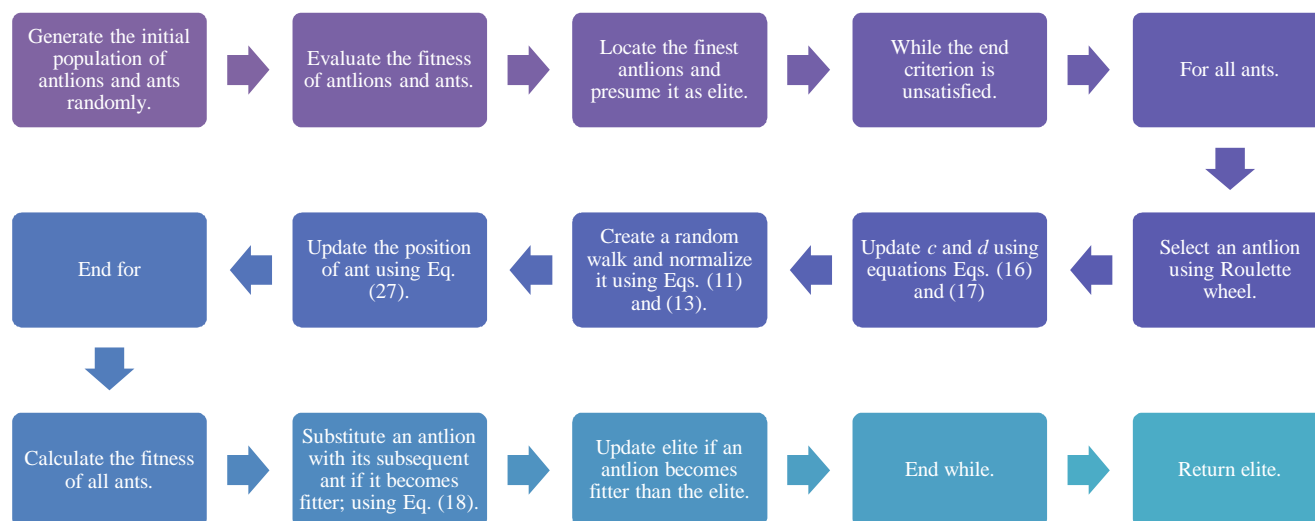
Generate the initial population of antlions and ants randomly.

Evaluate the fitness of antlions and ants.

Locate the finest antlions and presume it as elite.

While the end criterion is unsatisfied.

For all ants.

Select an antlion using Roulette wheel.

Update $c$ and $d$ using equations Eqs. (16) and (17)

Create a random walk and normalize it using Eqs. (11) and (13).

Update the position of ant using Eq. (27).

End for

Calculate the fitness of all ants.

Substitute an antlion with its subsequent ant if it becomes fitter; using Eq. (18).

Update elite if an antlion becomes fitter than the elite.

End while.

Return elite.